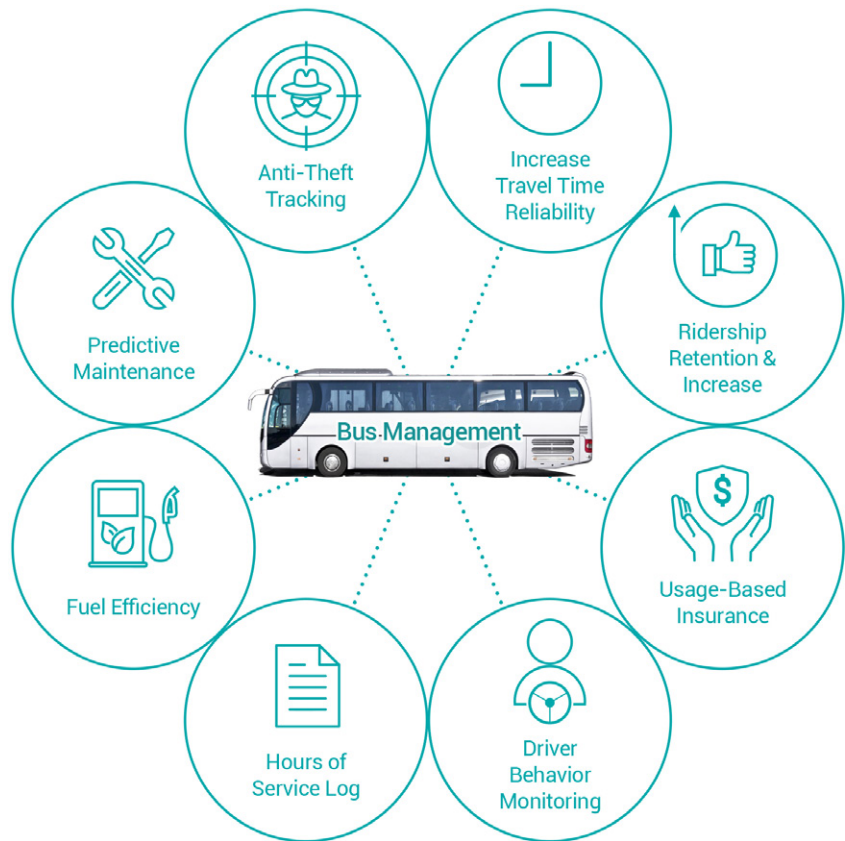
Anti-Theft Tracking

Increase Travel Time Reliability

Ridership Retention & Increase

Usage-Based Insurance

Driver Behavior Monitoring

Hours of Service Log

Fuel Efficiency

Predictive Maintenance

Bus Management

$